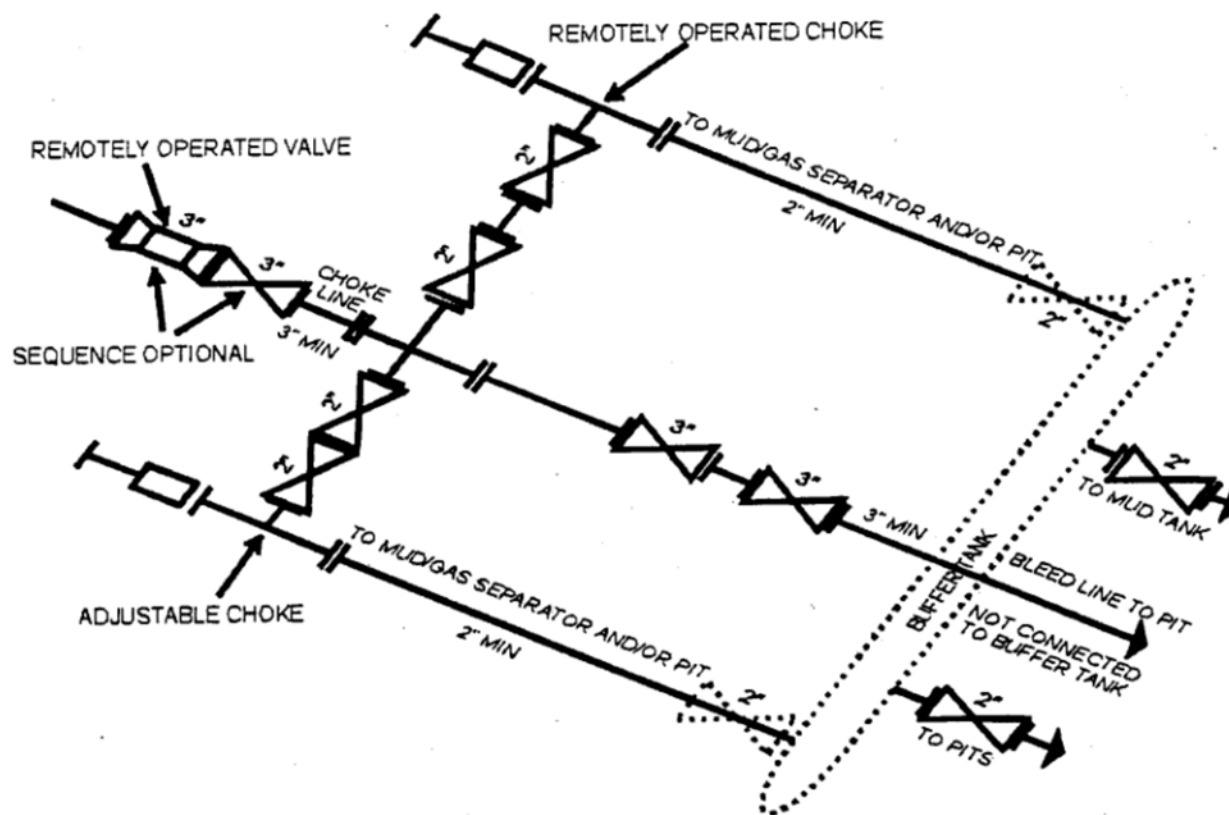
REMOTELY OPERATED CHOKE

REMOTELY OPERATED VALVE

3"

3"

CHOKE LINE

3" MIN

SEQUENCE OPTIONAL

2"

2"

2"

2"

TO MUD/GAS SEPARATOR AND/OR PIT

2" MIN

2"

3"

3"

3" MIN

BUFFER TANK

2"

TO MUD TANK

BLEED LINE TO PIT

NOT CONNECTED TO BUFFER TANK

ADJUSTABLE CHOKE

TO MUD/GAS SEPARATOR AND/OR PIT

2" MIN

2"

2"

TO PITS